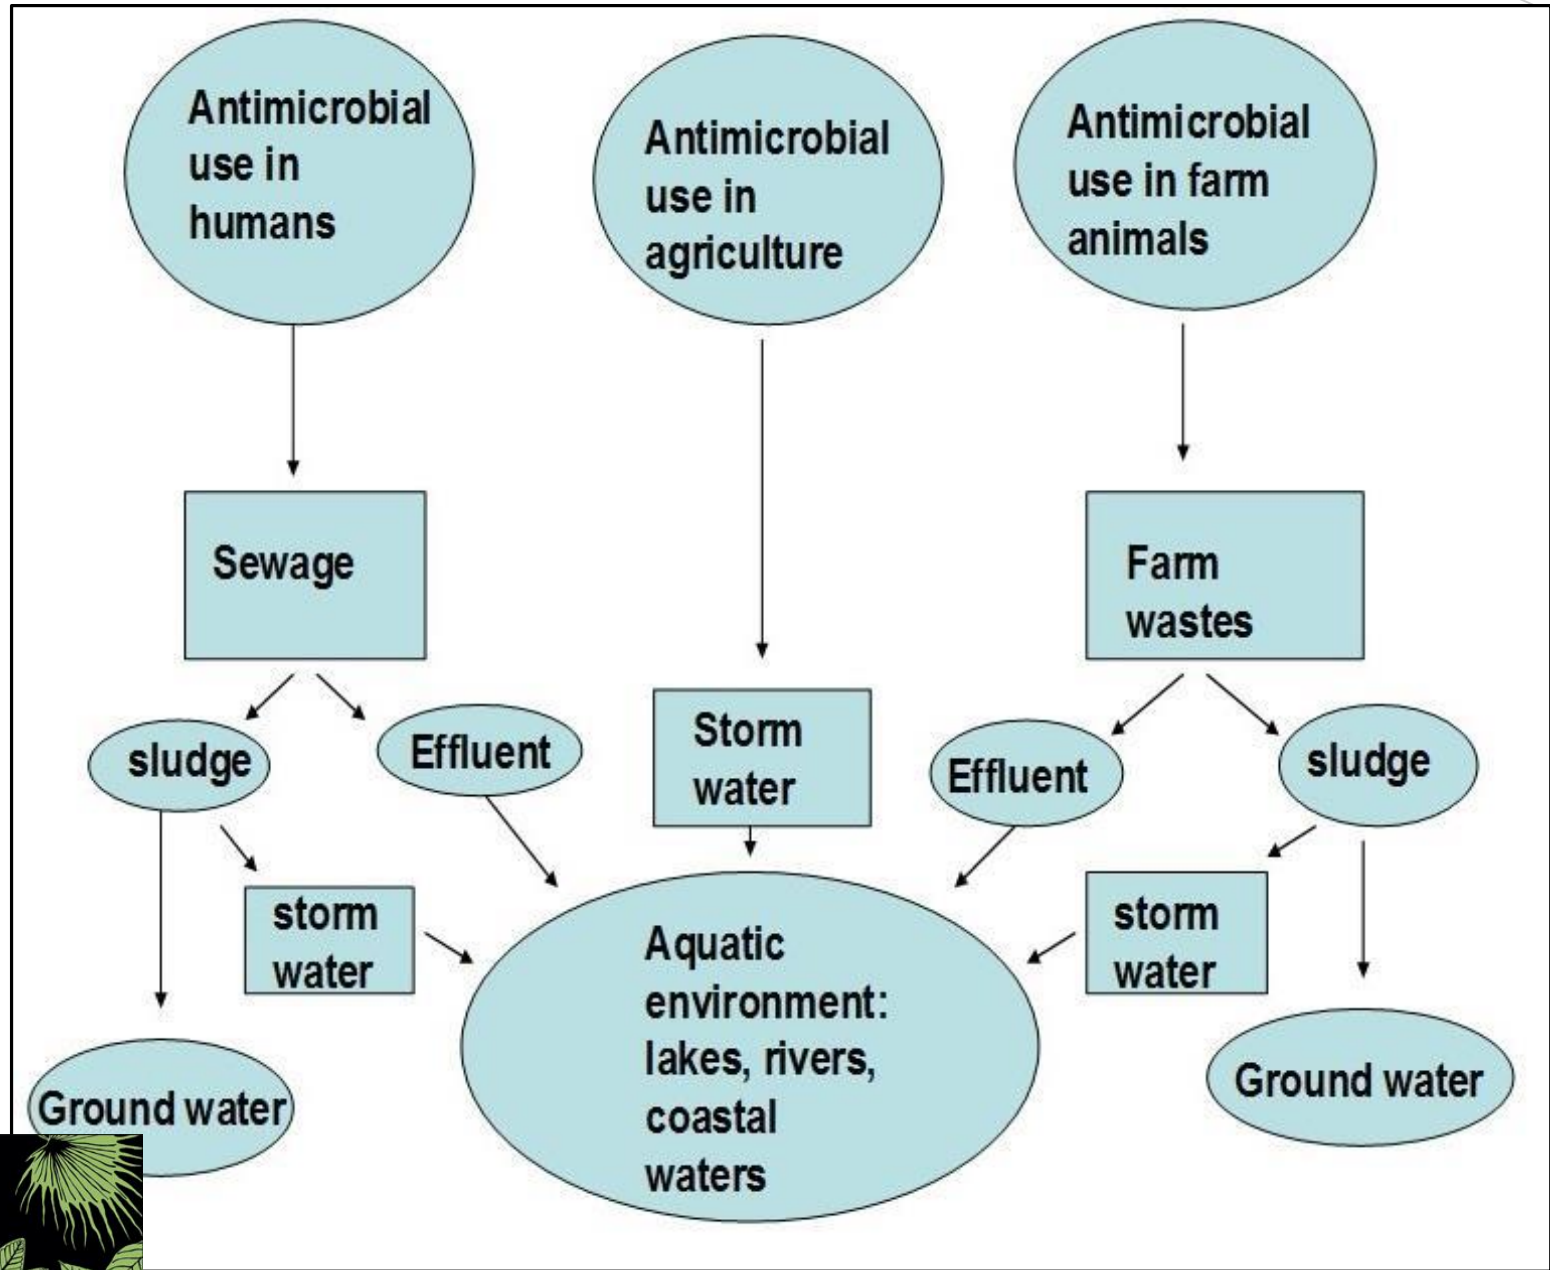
Antimicrobial use in humans

Antimicrobial use in agriculture

Antimicrobial use in farm animals

Sewage

Farm wastes

sludge

Effluent

Storm water

Effluent

sludge

storm water

Aquatic environment: lakes, rivers, coastal waters

storm water

Ground water

Ground water